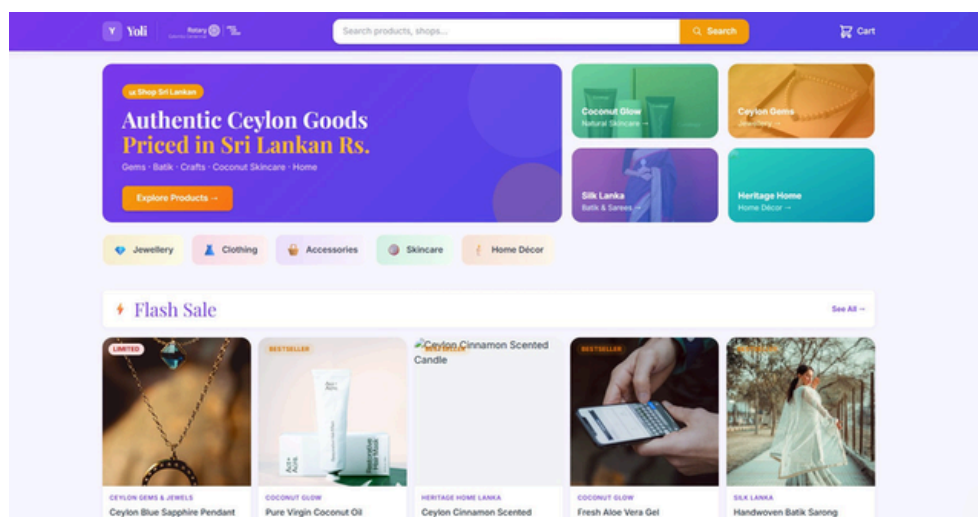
Y Yoli

Rotary

Search products, shops...

Search

Cart

Shop Sri Lankan

Authentic Ceylon Goods Priced in Sri Lankan Rs.

Gems · Batik · Crafts · Coconut Skincare · Home

Explore Products →

Coconut Glow
Natural Skincare →

Ceylon Gems
Jewellery →

Silk Lanka
Batik & Sarees →

Heritage Home
Home Décor →

Jewellery

Clothing

Accessories

Skincare

Home Décor

Flash Sale

See All →

LIMITED

BESTSELLER

Ceylon Cinnamon Scented Candle

BESTSELLER

BESTSELLER

CEYLON GEMS & JEWELS
Ceylon Blue Sapphire Pendant

COCONUT GLOW
Pure Virgin Coconut Oil

HERITAGE HOME LANKA
Ceylon Cinnamon Scented

COCONUT GLOW
Fresh Aloe Vera Gel

SILK LANKA
Handwoven Batik Sarong